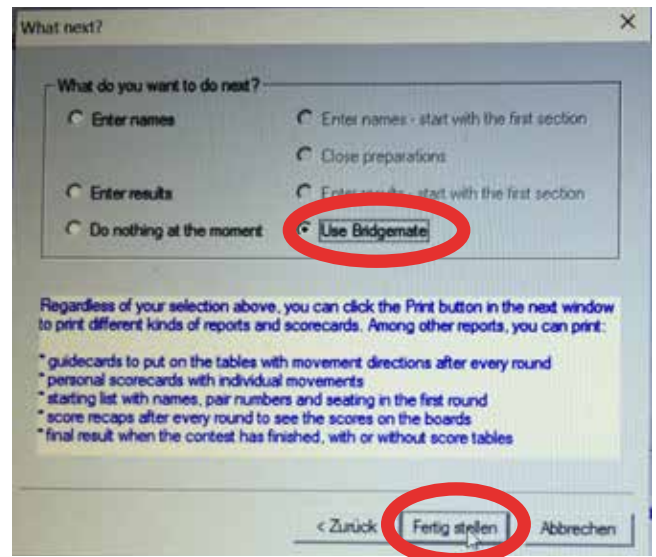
What next?

What do you want to do next?

Enter names

Enter names - start with the first section

Close preparations

Enter results

Enter results - start with the first section

Do nothing at the moment

Use Bridgemate

Regardless of your selection above, you can click the Print button in the next window to print different kinds of reports and scorecards. Among other reports, you can print:

* guidecards to put on the tables with movement directions after every round
* personal scorecards with individual movements
* starting list with names, pair numbers and seating in the first round
* score recaps after every round to see the scores on the boards
* final result when the contest has finished, with or without score tables

< Zurück

Fertig stellen

Abbrechen